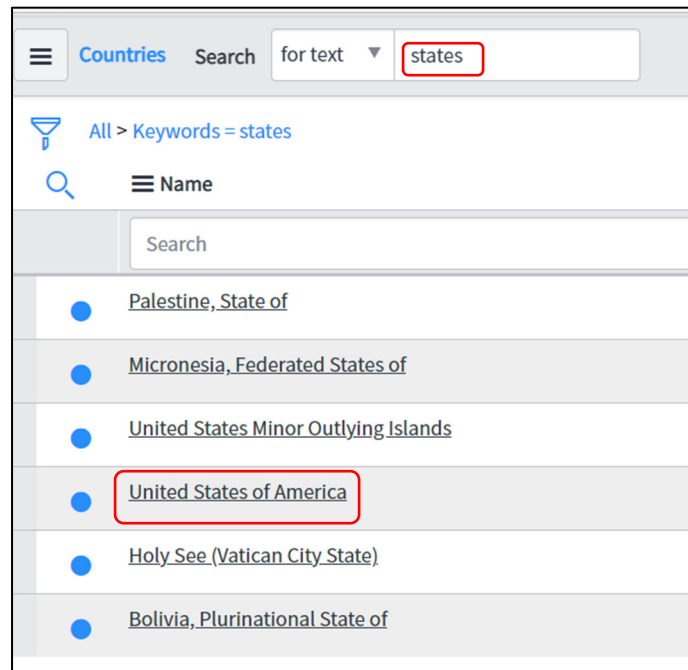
Countries Search for text states

All > Keywords = states

Name

Search

Palestine, State of

Micronesia, Federated States of

United States Minor Outlying Islands

United States of America

Holy See (Vatican City State)

Bolivia, Plurinational State of